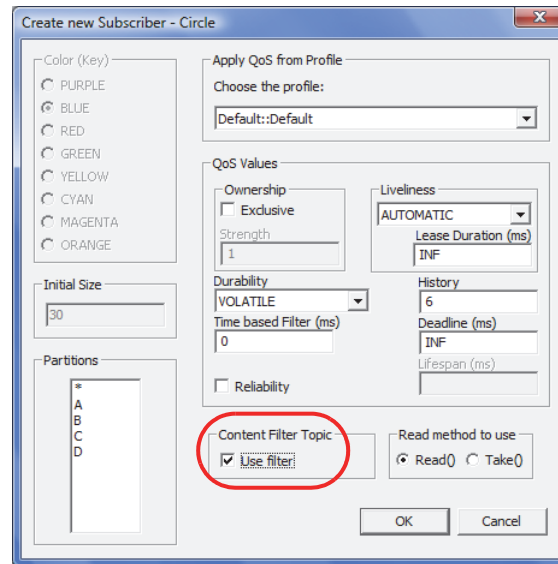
Create new Subscriber - Circle

Color (Key)
PURPLE
BLUE
RED
GREEN
YELLOW
CYAN
MAGENTA
ORANGE

Initial Size
30

Partitions
*
A
B
C
D

Apply QoS from Profile
Choose the profile:
Default::Default

QoS Values
Ownership
Exclusive
Strength
1

Liveliness
AUTOMATIC
Lease Duration (ms)
INF

Durability
VOLATILE

History
6

Time based Filter (ms)
0

Deadline (ms)
INF

Lifespan (ms)

Reliability

Content Filter Topic
Use filter

Read method to use
Read()
Take()

OK
Cancel